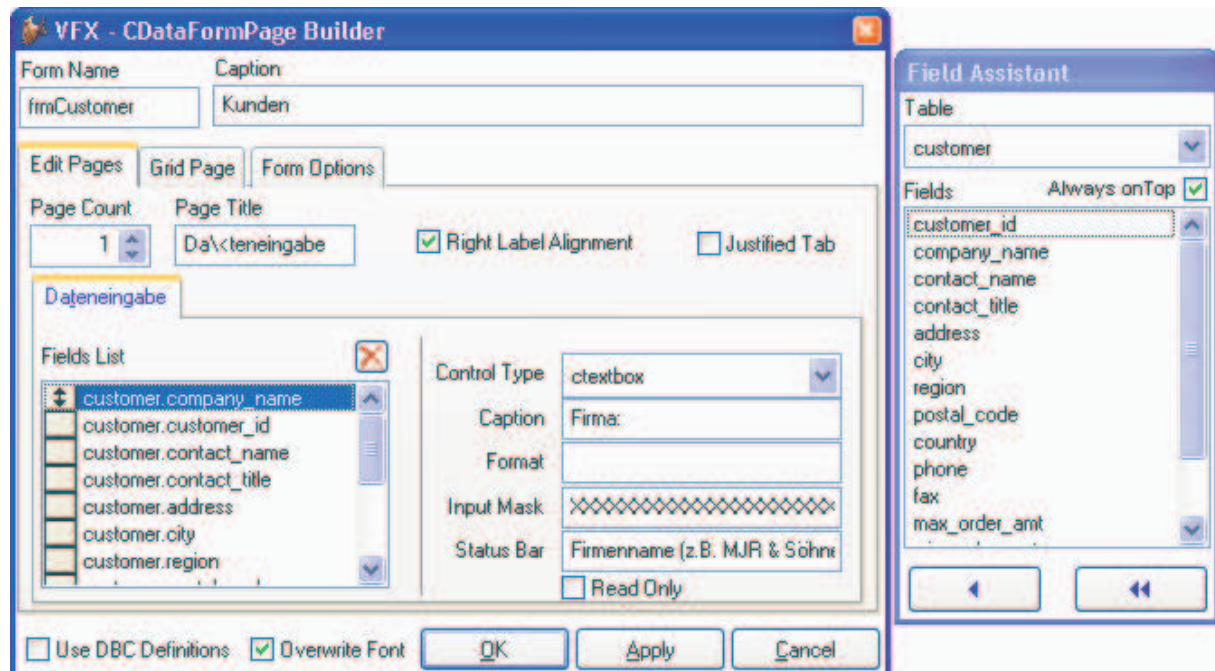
VFX - CDataFormPage Builder

Form Name
frmCustomer
Caption
Kunden

Edit Pages | Grid Page | Form Options

Page Count
1
Page Title
Da\<teneingabe
Right Label Alignment
Justified Tab

Dateneingabe

Fields List
customer.company_name
customer.customer_id
customer.contact_name
customer.contact_title
customer.address
customer.city
customer.region

Control Type ctextbox
Caption Firma:
Format
Input Mask XXXXXXXXXXXXXXXXXXXXXX
Status Bar Firmenname (z.B. MJR & Söhne
Read Only

Use DBC Definitions
Overwrite Font
OK
Apply
Cancel

Field Assistant
Table
customer
Fields
Always onTop
customer_id
company_name
contact_name
contact_title
address
city
region
postal_code
country
phone
fax
max_order_amt